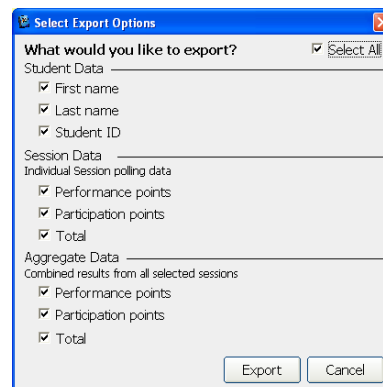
Select Export Options

What would you like to export?

Select All

Student Data

First name

Last name

Student ID

Session Data

Individual Session polling data

Performance points

Participation points

Total

Aggregate Data

Combined results from all selected sessions

Performance points

Participation points

Total

Export

Cancel